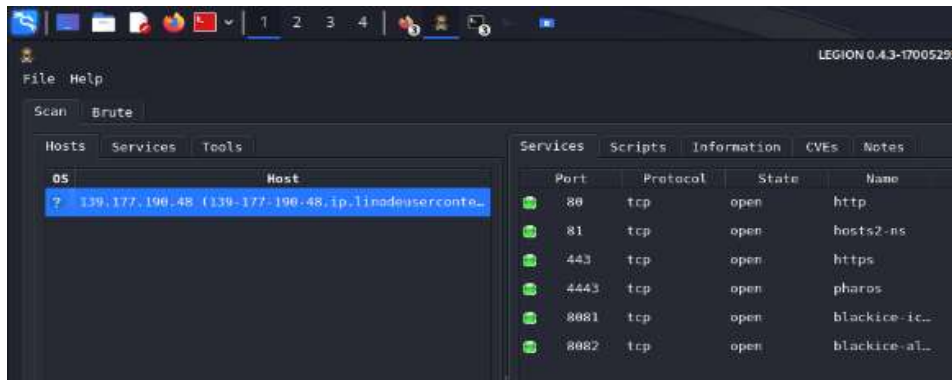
1 2 3 4

LEGION 0.4.3-1700529

File Help

Scan Brute

Hosts Services Tools

| OS | Host |
|---|---|
| ? | 139.177.190.48 (139-177-190-48.ip.linodeuserconte… |

Services Scripts Information CVEs Notes

| Port | Protocol | State | Name |
|---|---|---|---|
| 80 | tcp | open | http |
| 81 | tcp | open | hosts2-ns |
| 443 | tcp | open | https |
| 4443 | tcp | open | pharos |
| 8081 | tcp | open | blackice-ic… |
| 8082 | tcp | open | blackice-al… |